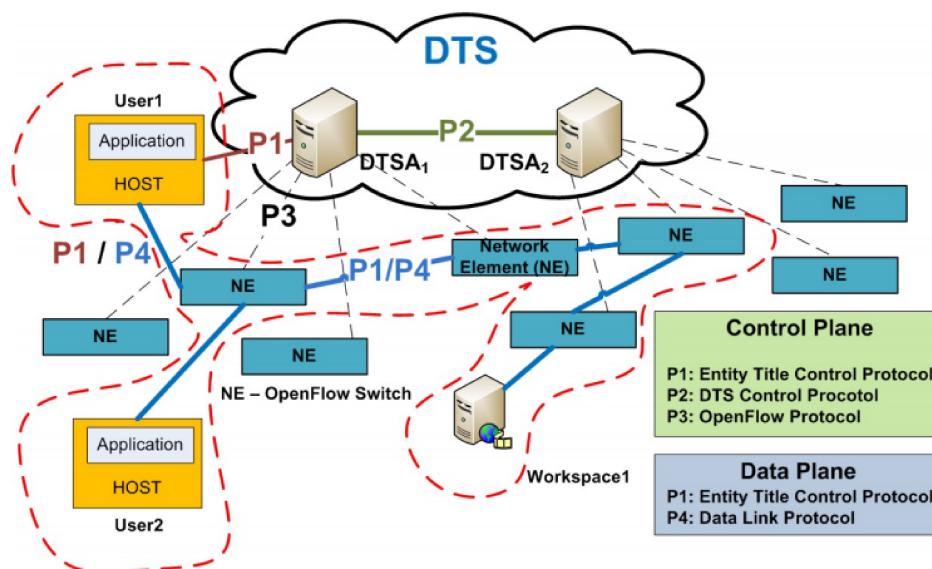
DTS

User1

Application

HOST

P1

P2

DTSA$_1$

DTSA$_2$

P3

P1 / P4

NE

NE

Network Element (NE)

P1/P4

NE

NE

NE

NE

NE

NE

NE – OpenFlow Switch

Application

HOST

User2

Workspace1

Control Plane

P1: Entity Title Control Protocol

P2: DTS Control Procotol

P3: OpenFlow Protocol

Data Plane

P1: Entity Title Control Protocol

P4: Data Link Protocol